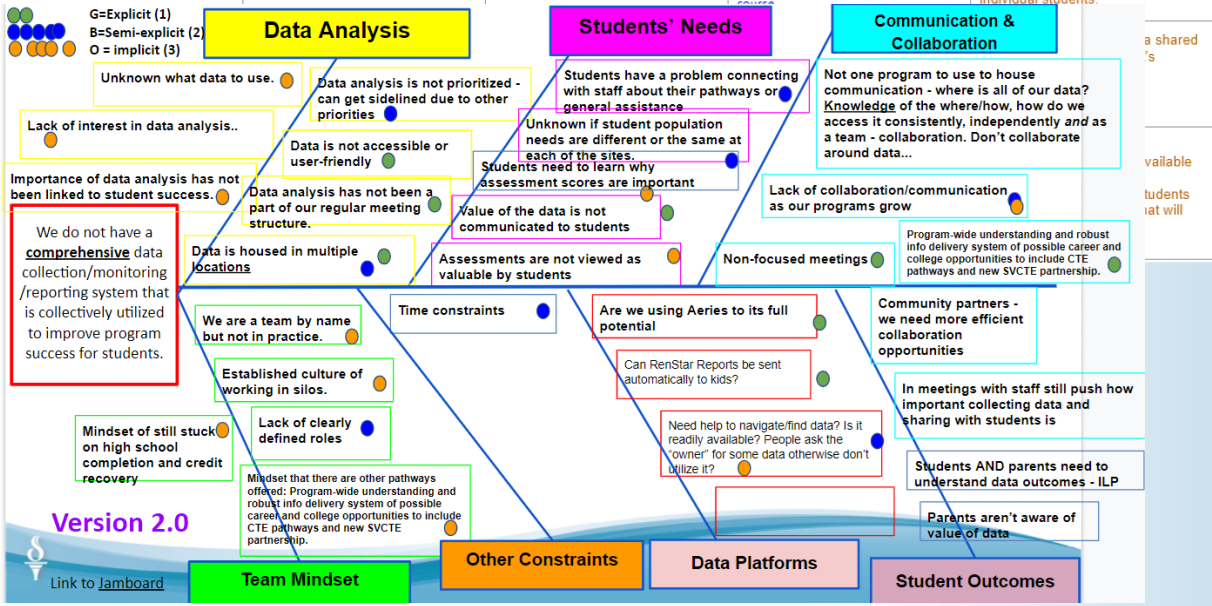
G=Explicit (1)
B=Semi-explicit (2)
O = implicit (3)

Data Analysis

Students' Needs

Communication & Collaboration

individual students.

a shared
's

vailable

tudents
at will

Unknown what data to use.

Data analysis is not prioritized - can get sidelined due to other priorities

Students have a problem connecting with staff about their pathways or general assistance

Not one program to use to house communication - where is all of our data? Knowledge of the where/how, how do we access it consistently, independently and as a team - collaboration. Don't collaborate around data...

Lack of interest in data analysis..

Unknown if student population needs are different or the same at each of the sites.

Data is not accessible or user-friendly

Importance of data analysis has not been linked to student success.

Students need to learn why assessment scores are important

Data analysis has not been a part of our regular meeting structure.

Lack of collaboration/communication as our programs grow

Value of the data is not communicated to students

We do not have a comprehensive data collection/monitoring/reporting system that is collectively utilized to improve program success for students.

Program-wide understanding and robust info delivery system of possible career and college opportunities to include CTE pathways and new SVCTE partnership.

Data is housed in multiple locations

Assessments are not viewed as valuable by students

Non-focused meetings

Time constraints

Are we using Aeries to its full potential

Community partners - we need more efficient collaboration opportunities

We are a team by name but not in practice.

Can RenStar Reports be sent automatically to kids?

Established culture of working in silos.

In meetings with staff still push how important collecting data and sharing with students is

Lack of clearly defined roles

Mindset of still stuck on high school completion and credit recovery

Need help to navigate/find data? Is it readily available? People ask the "owner" for some data otherwise don't utilize it?

Mindset that there are other pathways offered: Program-wide understanding and robust info delivery system of possible career and college opportunities to include CTE pathways and new SVCTE partnership.

Students AND parents need to understand data outcomes - ILP

Version 2.0

Parents aren't aware of value of data

Other Constraints

Data Platforms

Link to Jamboard

Team Mindset

Student Outcomes